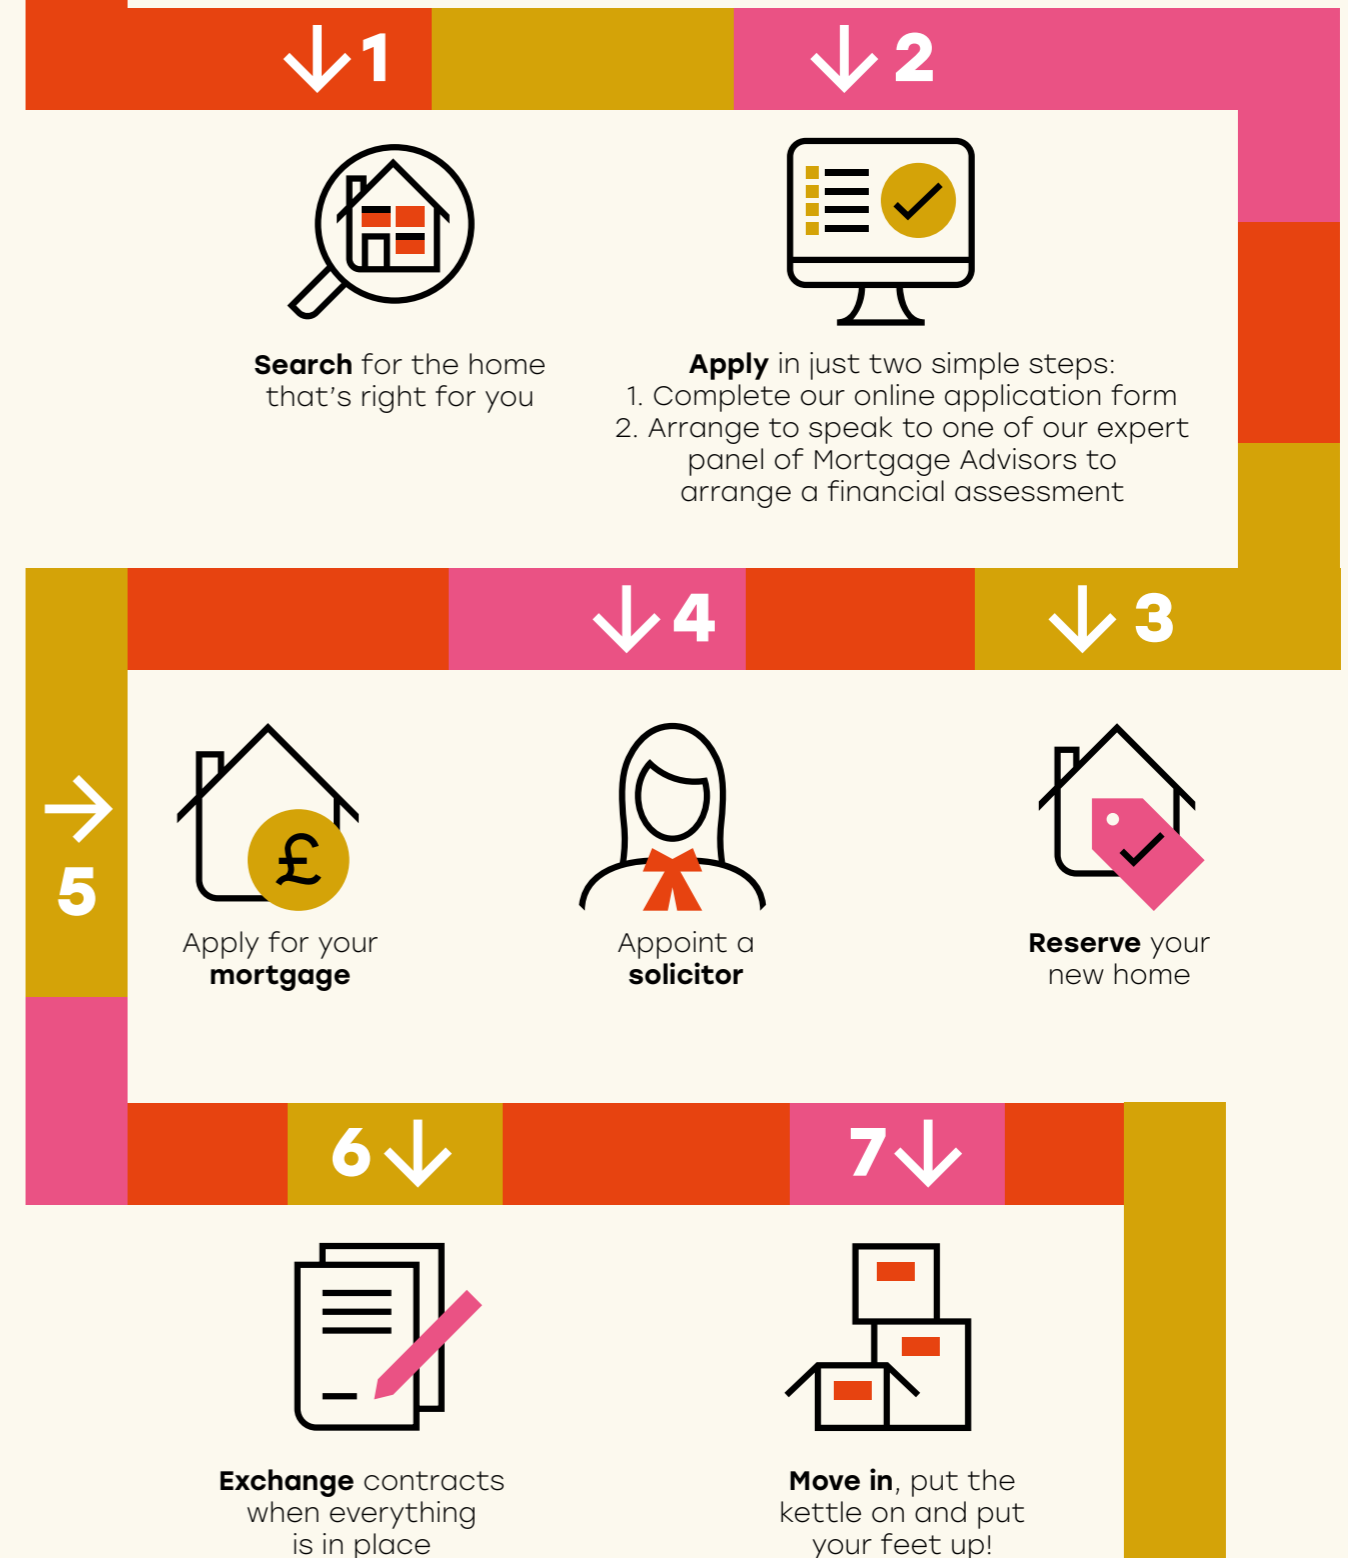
1

2

Search for the home that's right for you

Apply in just two simple steps:
1. Complete our online application form
2. Arrange to speak to one of our expert panel of Mortgage Advisors to arrange a financial assessment

4

3

5

£

Apply for your mortgage

Appoint a solicitor

Reserve your new home

6

7

Exchange contracts when everything is in place

Move in, put the kettle on and put your feet up!